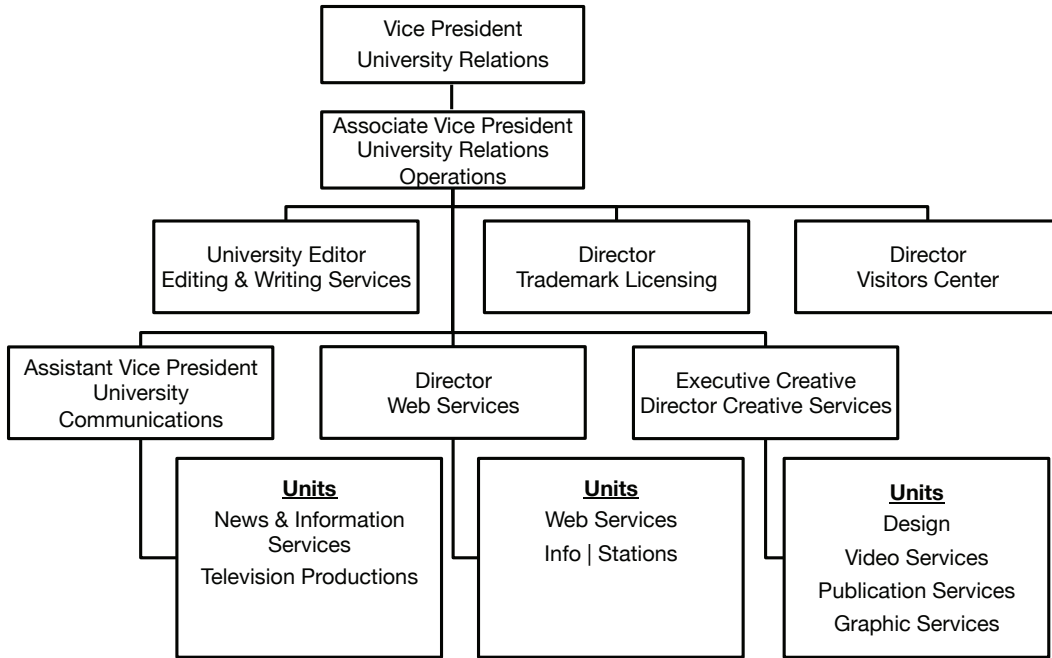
Vice President
University Relations

Associate Vice President
University Relations
Operations

University Editor
Editing & Writing Services

Director
Trademark Licensing

Director
Visitors Center

Assistant Vice President
University
Communications

Director
Web Services

Executive Creative
Director Creative Services

Units
News & Information Services
Television Productions

Units
Web Services
Info | Stations

Units
Design
Video Services
Publication Services
Graphic Services